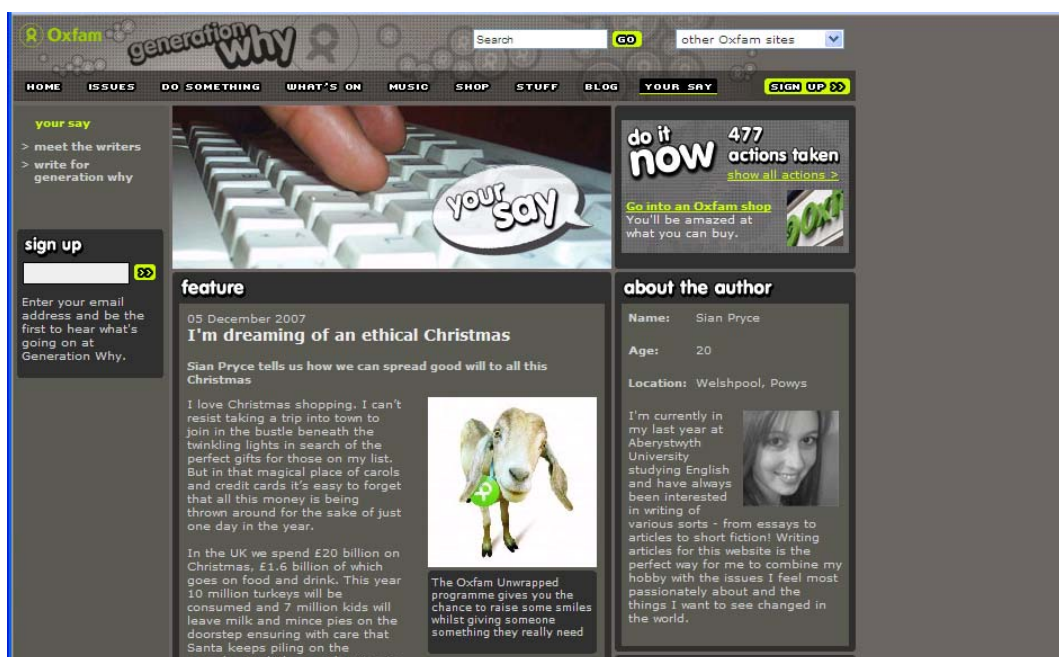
Oxfam generation why

Search GO other Oxfam sites

HOME ISSUES DO SOMETHING WHAT'S ON MUSIC SHOP STUFF BLOG YOUR SAY SIGN UP

your say
> meet the writers
> write for generation why

your say

do it now 477 actions taken
show all actions >

Go into an Oxfam shop
You'll be amazed at what you can buy.

sign up

Enter your email address and be the first to hear what's going on at Generation Why.

feature

05 December 2007
I'm dreaming of an ethical Christmas

Sian Pryce tells us how we can spread good will to all this Christmas

I love Christmas shopping. I can't resist taking a trip into town to join in the bustle beneath the twinkling lights in search of the perfect gifts for those on my list. But in that magical place of carols and credit cards it's easy to forget that all this money is being thrown around for the sake of just one day in the year.

In the UK we spend £20 billion on Christmas, £1.6 billion of which goes on food and drink. This year 10 million turkeys will be consumed and 7 million kids will leave milk and mince pies on the doorstep ensuring with care that Santa keeps piling on the

The Oxfam Unwrapped programme gives you the chance to raise some smiles whilst giving someone something they really need

about the author

Name: Sian Pryce

Age: 20

Location: Welshpool, Powys

I'm currently in my last year at Aberystwyth University studying English and have always been interested in writing of various sorts - from essays to articles to short fiction! Writing articles for this website is the perfect way for me to combine my hobby with the issues I feel most passionately about and the things I want to see changed in the world.